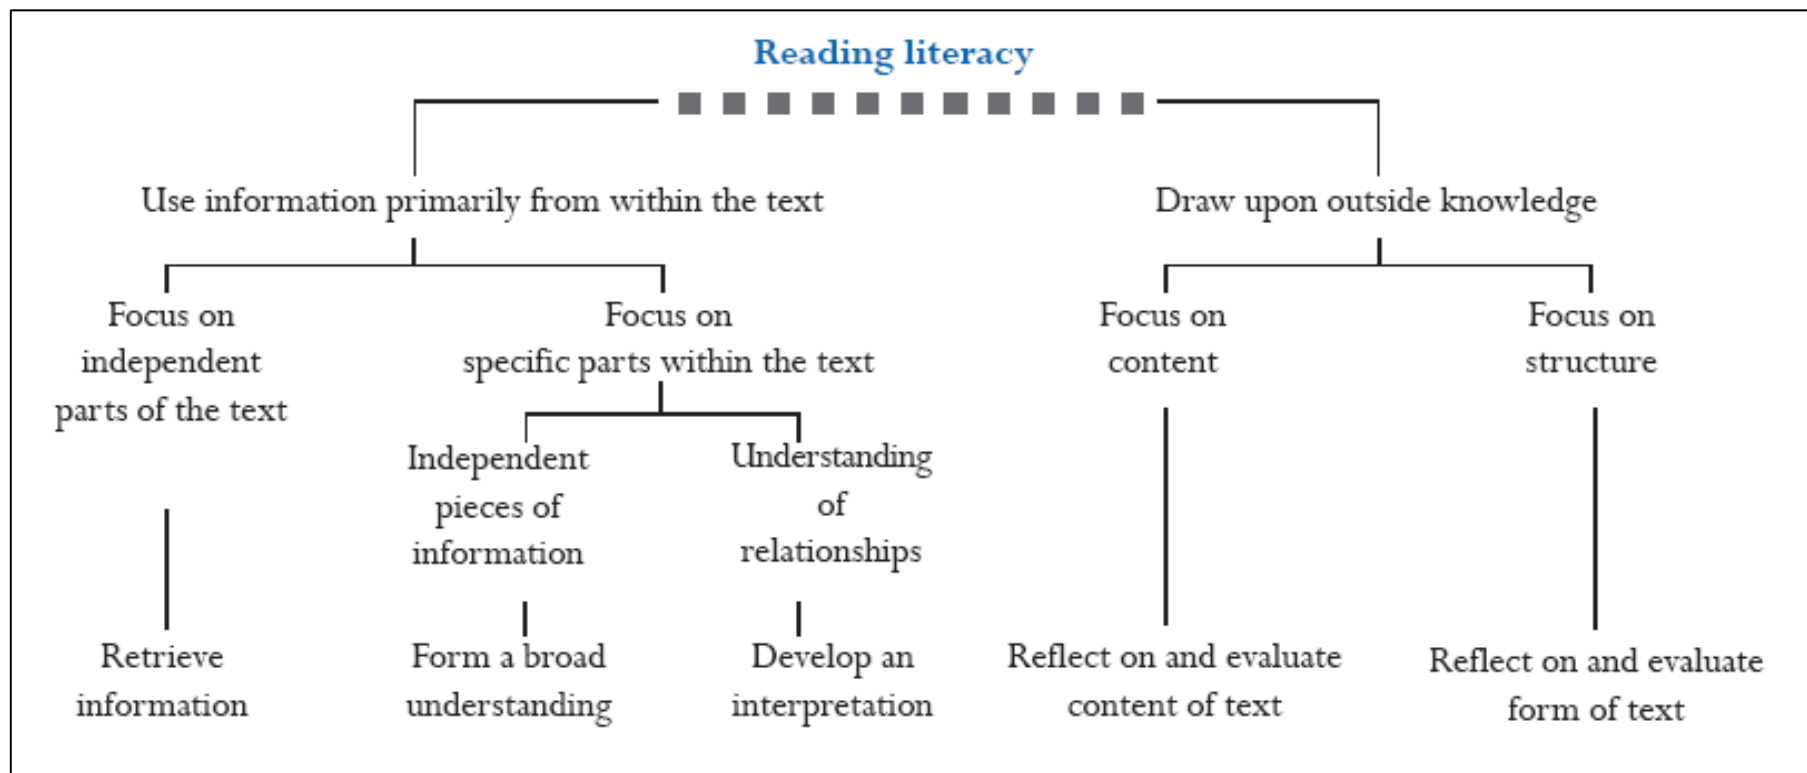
Reading literacy

Use information primarily from within the text

Draw upon outside knowledge

Focus on independent parts of the text

Focus on specific parts within the text

Focus on content

Focus on structure

Independent pieces of information

Understanding of relationships

Retrieve information

Form a broad understanding

Develop an interpretation

Reflect on and evaluate content of text

Reflect on and evaluate form of text